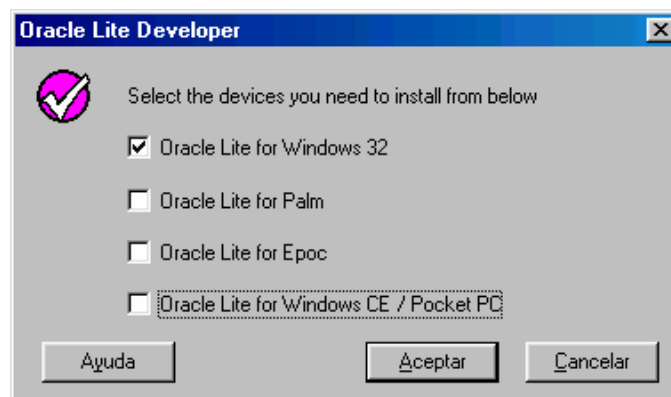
Oracle Lite Developer

Select the devices you need to install from below

Oracle Lite for Windows 32

Oracle Lite for Palm

Oracle Lite for Epoc

Oracle Lite for Windows CE / Pocket PC

Ayuda

Aceptar

Cancelar